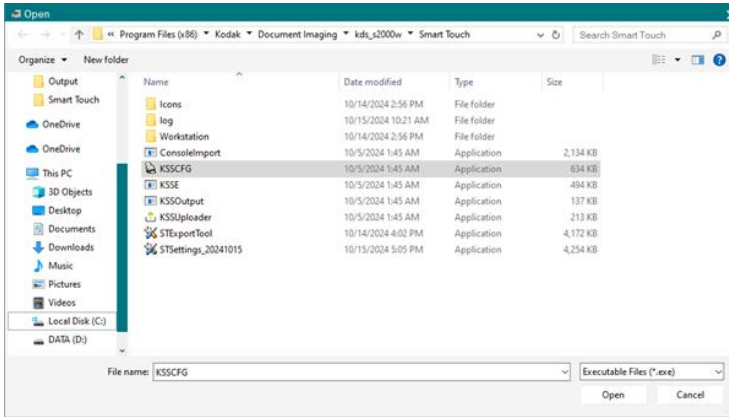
Open

« Program Files (x86) ▸ Kodak ▸ Document Imaging ▸ kds_s2000w ▸ Smart Touch

Search Smart Touch

Organize ▾ New folder

Output
Smart Touch
OneDrive
OneDrive
This PC
3D Objects
Desktop
Documents
Downloads
Music
Pictures
Videos
Local Disk (C:)
DATA (D:)

| Name | Date modified | Type | Size |
|---|---|---|---|
| Icons | 10/14/2024 2:56 PM | File folder | |
| log | 10/15/2024 10:21 AM | File folder | |
| Workstation | 10/14/2024 2:56 PM | File folder | |
| ConsoleImport | 10/5/2024 1:45 AM | Application | 2,134 KB |
| KSSCFG | 10/5/2024 1:45 AM | Application | 634 KB |
| KSSE | 10/5/2024 1:45 AM | Application | 494 KB |
| KSSOutput | 10/5/2024 1:45 AM | Application | 137 KB |
| KSSUploader | 10/5/2024 1:45 AM | Application | 213 KB |
| STExportTool | 10/14/2024 4:02 PM | Application | 4,172 KB |
| STSettings_20241015 | 10/15/2024 5:05 PM | Application | 4,254 KB |

File name: KSSCFG
Executable Files (*.exe)
Open
Cancel